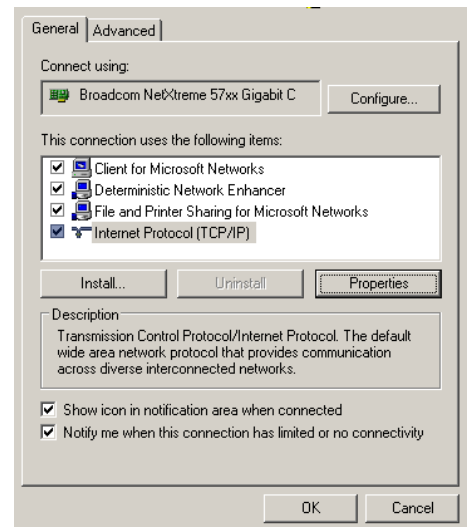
General | Advanced

Connect using:

Broadcom NetXtreme 57xx Gigabit C

Configure...

This connection uses the following items:

Client for Microsoft Networks
Deterministic Network Enhancer
File and Printer Sharing for Microsoft Networks
Internet Protocol (TCP/IP)

Install...
Uninstall
Properties

Description

Transmission Control Protocol/Internet Protocol. The default wide area network protocol that provides communication across diverse interconnected networks.

Show icon in notification area when connected
Notify me when this connection has limited or no connectivity

OK
Cancel